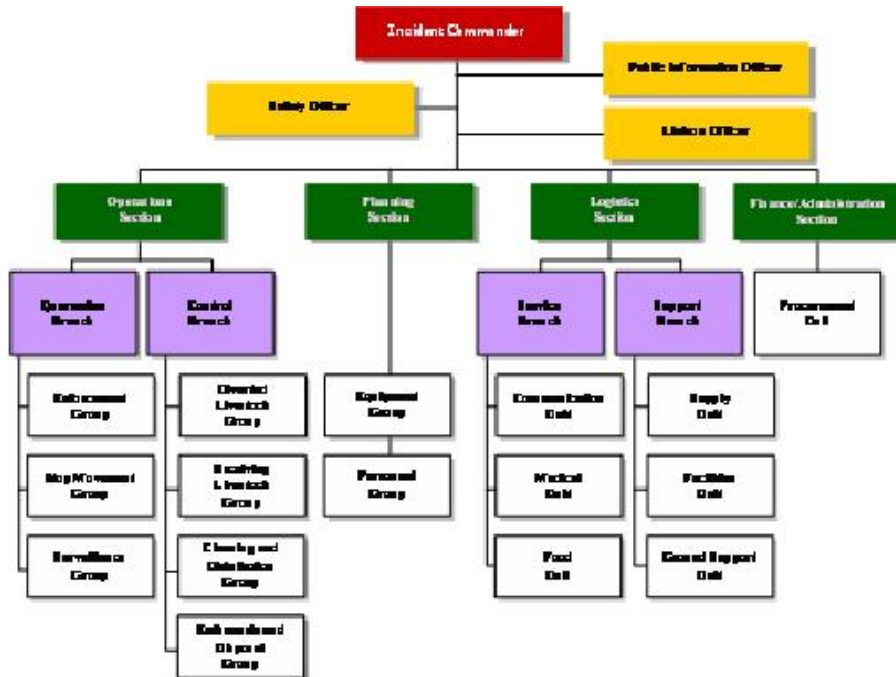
Incident Commander

Public Information Officer

Safety Officer

Liaison Officer

Operations Section

Planning Section

Logistics Section

Finance/Administration Section

Quarantine Branch

Control Branch

Enforcement Group

Map/Movement Group

Surveillance Group

Diseased Livestock Group

Healthy Livestock Group

Cleaning and Disinfection Group

Euthanasia and Disposal Group

Equipment Group

Personnel Group

Service Branch

Support Branch

Communication Unit

Medical Unit

Food Unit

Supply Unit

Facilities Unit

Ground Support Unit

Procurement Unit